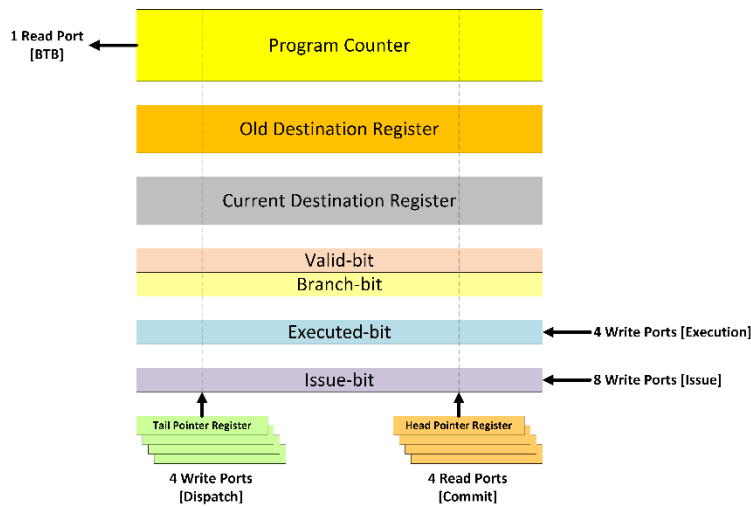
1 Read Port
[BTB]

Program Counter

Old Destination Register

Current Destination Register

Valid-bit

Branch-bit

Executed-bit

4 Write Ports [Execution]

Issue-bit

8 Write Ports [Issue]

Tail Pointer Register

4 Write Ports
[Dispatch]

Head Pointer Register

4 Read Ports
[Commit]